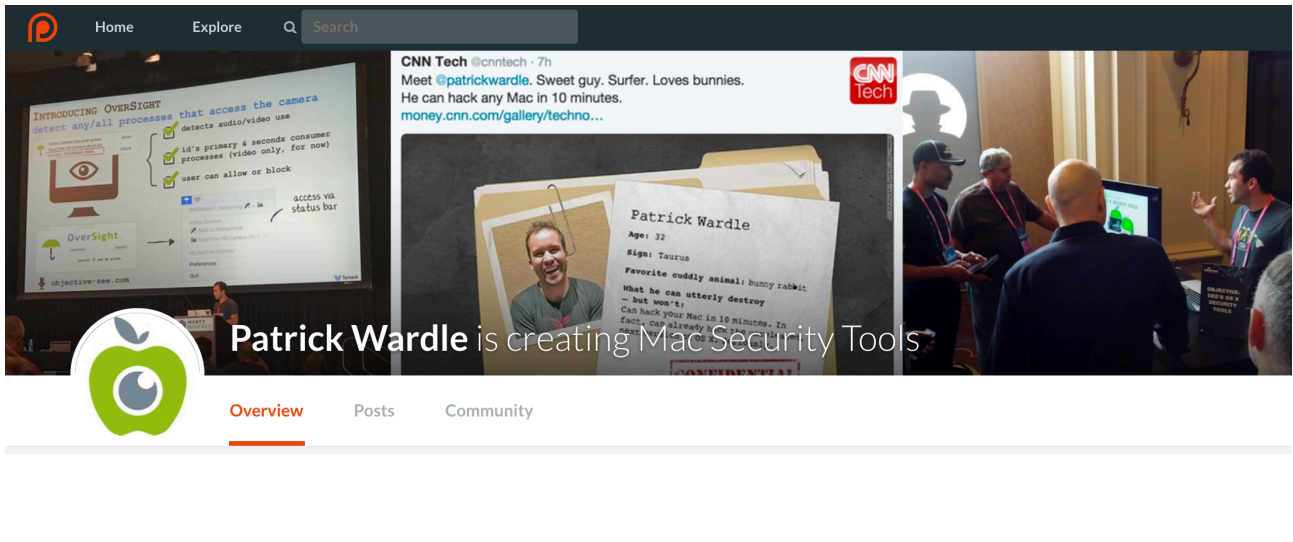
Home Explore Search

INTRODUCING OVERSIGHT
detect any/all processes that access the camera
detects audio/video use
id's primary & seconds consumer processes (video only, for now)
user can allow or block
access via status bar
OverSight
objective-see.com

CNN Tech @cnntech · 7h
Meet @patrickwardle. Sweet guy. Surfer. Loves bunnies. He can hack any Mac in 10 minutes.
money.cnn.com/gallery/techno...

CNN Tech

Patrick Wardle
Age: 32
Sign: Taurus
Favorite cuddly animal: bunny rabbit
What he can utterly destroy — but won't:
Can hack your Mac in 10 minutes. In fact, can already h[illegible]
CONFIDENTIAL

OBJECTIVE-SEE'S OS X SECURITY TOOLS

Patrick Wardle is creating Mac Security Tools

Overview Posts Community